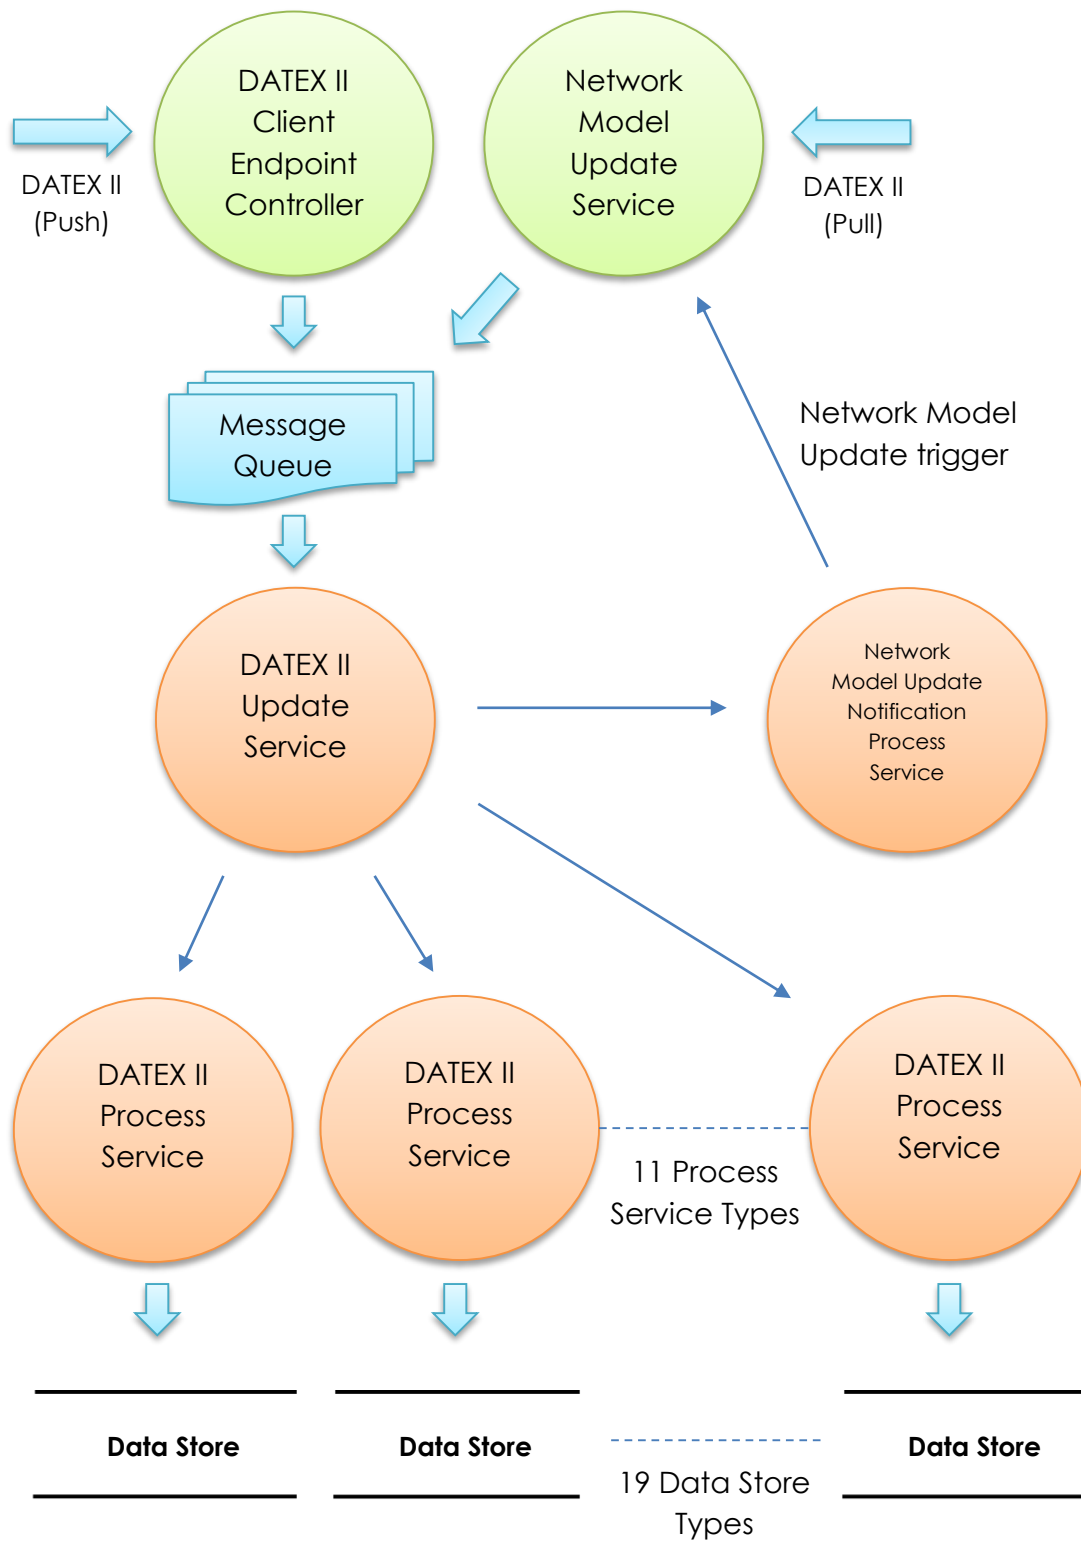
DATEX II (Push)

DATEX II Client Endpoint Controller

Network Model Update Service

DATEX II (Pull)

Message Queue

Network Model Update trigger

DATEX II Update Service

Network Model Update Notification Process Service

DATEX II Process Service

DATEX II Process Service

11 Process Service Types

DATEX II Process Service

Data Store

Data Store

19 Data Store Types

Data Store